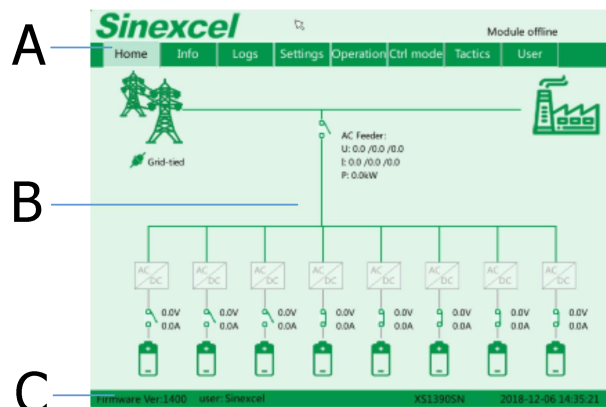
A

Sinexcel

Module offline

Home
Info
Logs
Settings
Operation
Ctrl mode
Tactics
User

Grid-tied

AC Feeder:
U: 0.0 /0.0 /0.0
I: 0.0 /0.0 /0.0
P: 0.0kW

B

AC DC
AC DC
AC DC
AC DC
AC DC
AC DC
AC DC
AC DC

0.0V 0.0A
0.0V 0.0A
0.0V 0.0A
0.0V 0.0A
0.0V 0.0A
0.0V 0.0A
0.0V 0.0A
0.0V 0.0A

C

Firmware Ver:1400 user: Sinexcel XS1390SN 2018-12-06 14:35:21